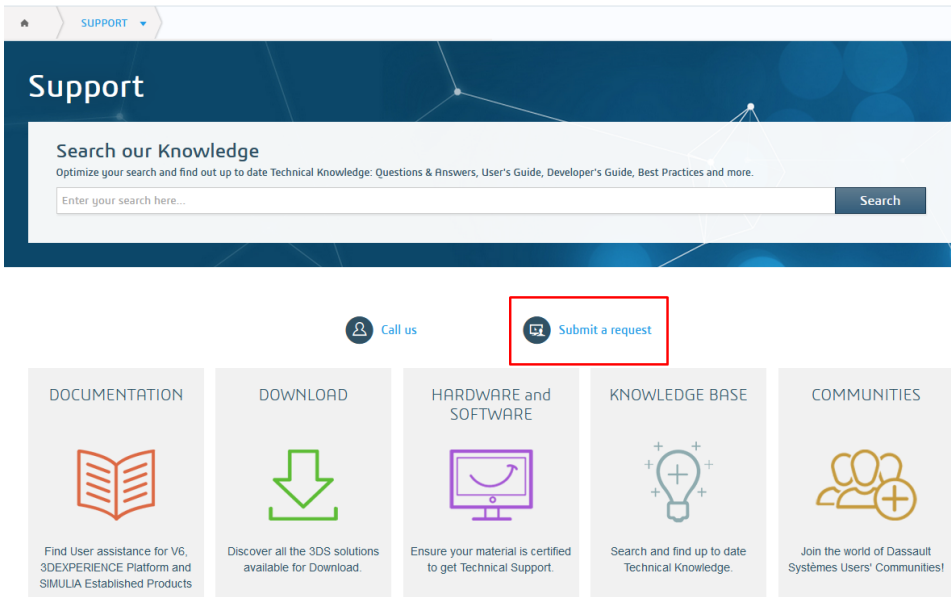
SUPPORT

Support

Search our Knowledge

Optimize your search and find out up to date Technical Knowledge: Questions & Answers, User's Guide, Developer's Guide, Best Practices and more.

Enter your search here...

Search

Call us

Submit a request

DOCUMENTATION

Find User assistance for V6, 3DEXPERIENCE Platform and SIMULIA Established Products

DOWNLOAD

Discover all the 3DS solutions available for Download.

HARDWARE and SOFTWARE

Ensure your material is certified to get Technical Support.

KNOWLEDGE BASE

Search and find up to date Technical Knowledge.

COMMUNITIES

Join the world of Dassault Systèmes Users' Communities!